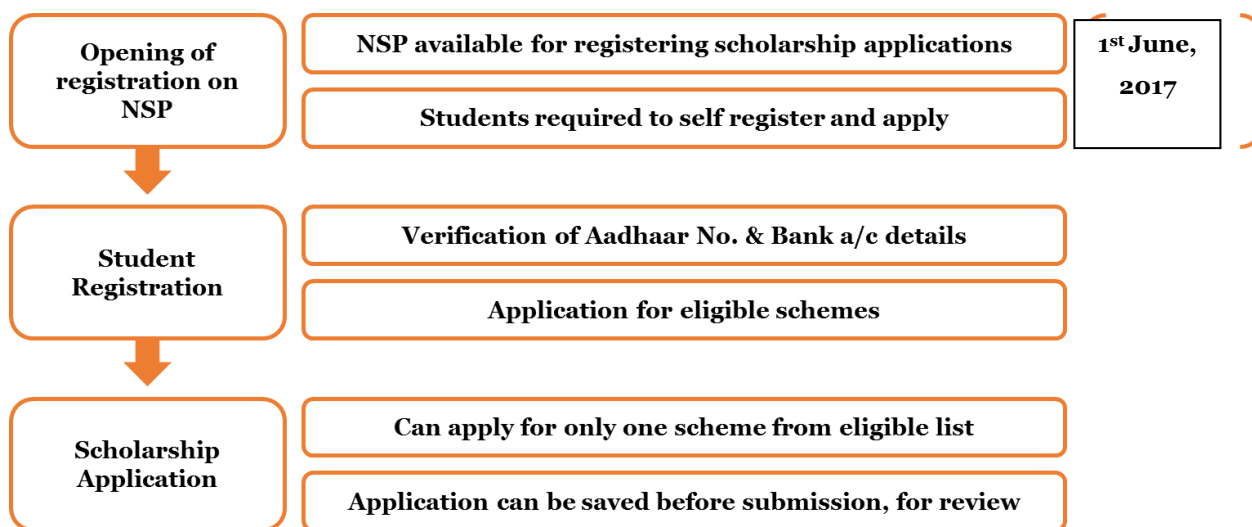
Opening of registration on NSP

NSP available for registering scholarship applications

Students required to self register and apply

1st June, 2017

Student Registration

Verification of Aadhaar No. & Bank a/c details

Application for eligible schemes

Scholarship Application

Can apply for only one scheme from eligible list

Application can be saved before submission, for review